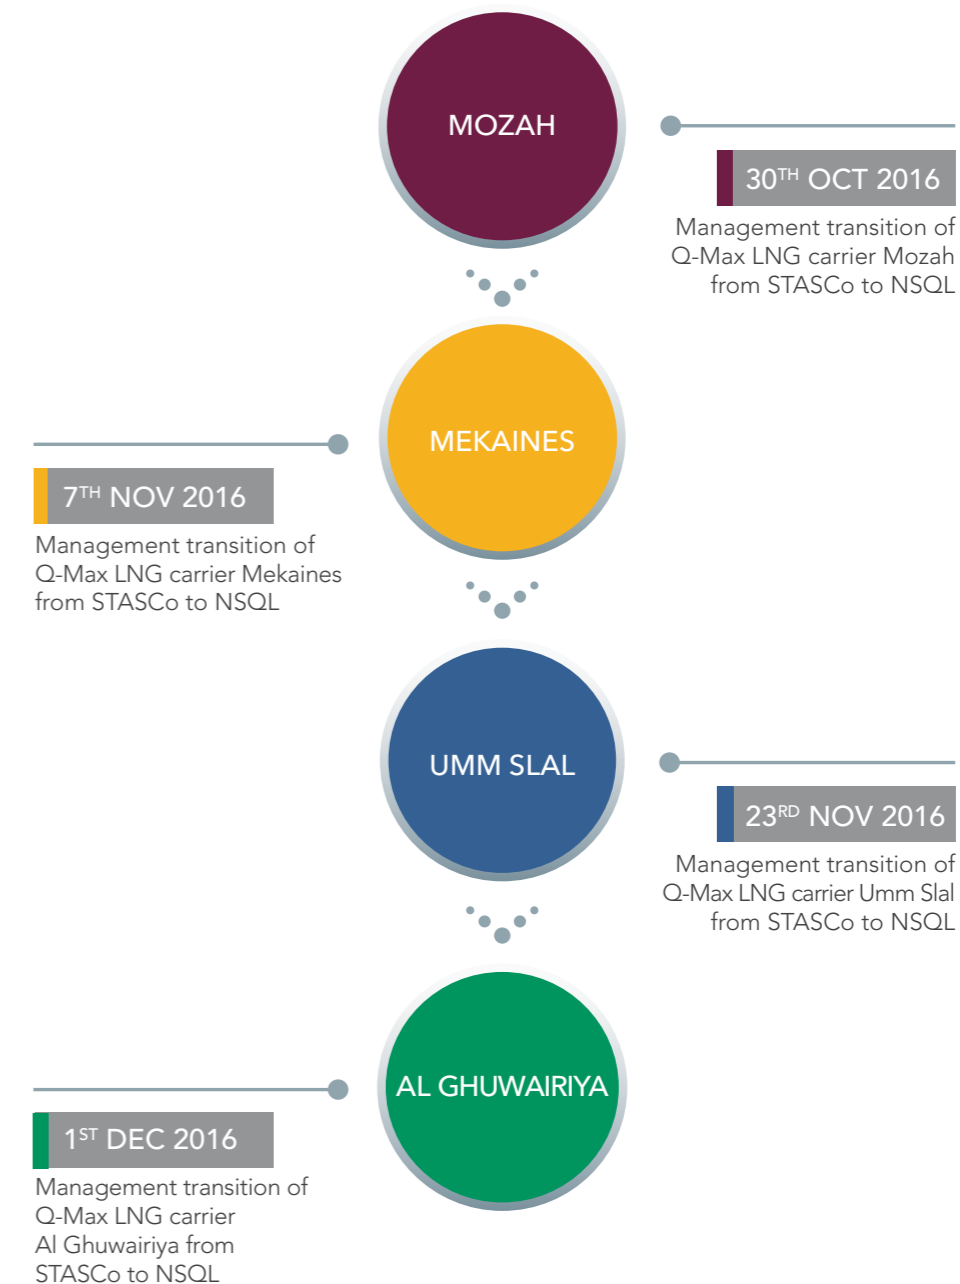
MOZAH

$30^{TH}$ OCT 2016

Management transition of Q-Max LNG carrier Mozah from STASCo to NSQL

MEKAINES

$7^{TH}$ NOV 2016

Management transition of Q-Max LNG carrier Mekaines from STASCo to NSQL

UMM SLAL

$23^{RD}$ NOV 2016

Management transition of Q-Max LNG carrier Umm Slal from STASCo to NSQL

AL GHUWAIRIYA

$1^{ST}$ DEC 2016

Management transition of Q-Max LNG carrier Al Ghuwairiya from STASCo to NSQL